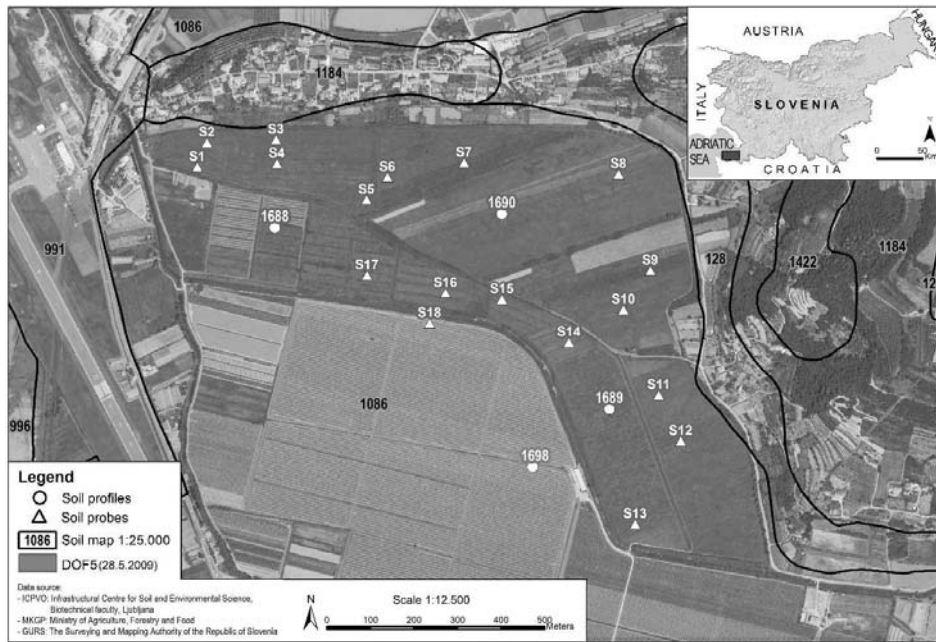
1086
1184
AUSTRIA
HUNGARY
ITALY
SLOVENIA
ADRIATIC SEA
CROATIA
N
0 50 Km
S2
S3
S1
S4
S6
S7
S8
S5
1690
1688
991
128
1422
1184
12
S9
S17
S16
S15
S10
S18
S14
1086
S11
1689
S12
996
1698
S13
Legend
Soil profiles
Soil probes
1086 Soil map 1:25.000
DOF5 (28.5.2009)
Data source:
- ICPVO: Infrastructural Centre for Soil and Environmental Science, Biotechnical faculty, Ljubljana
- MKGP: Ministry of Agriculture, Forestry and Food
- GURS: The Surveying and Mapping Authority of the Republic of Slovenia
N
Scale 1:12.500
0 100 200 300 400 500 Meters